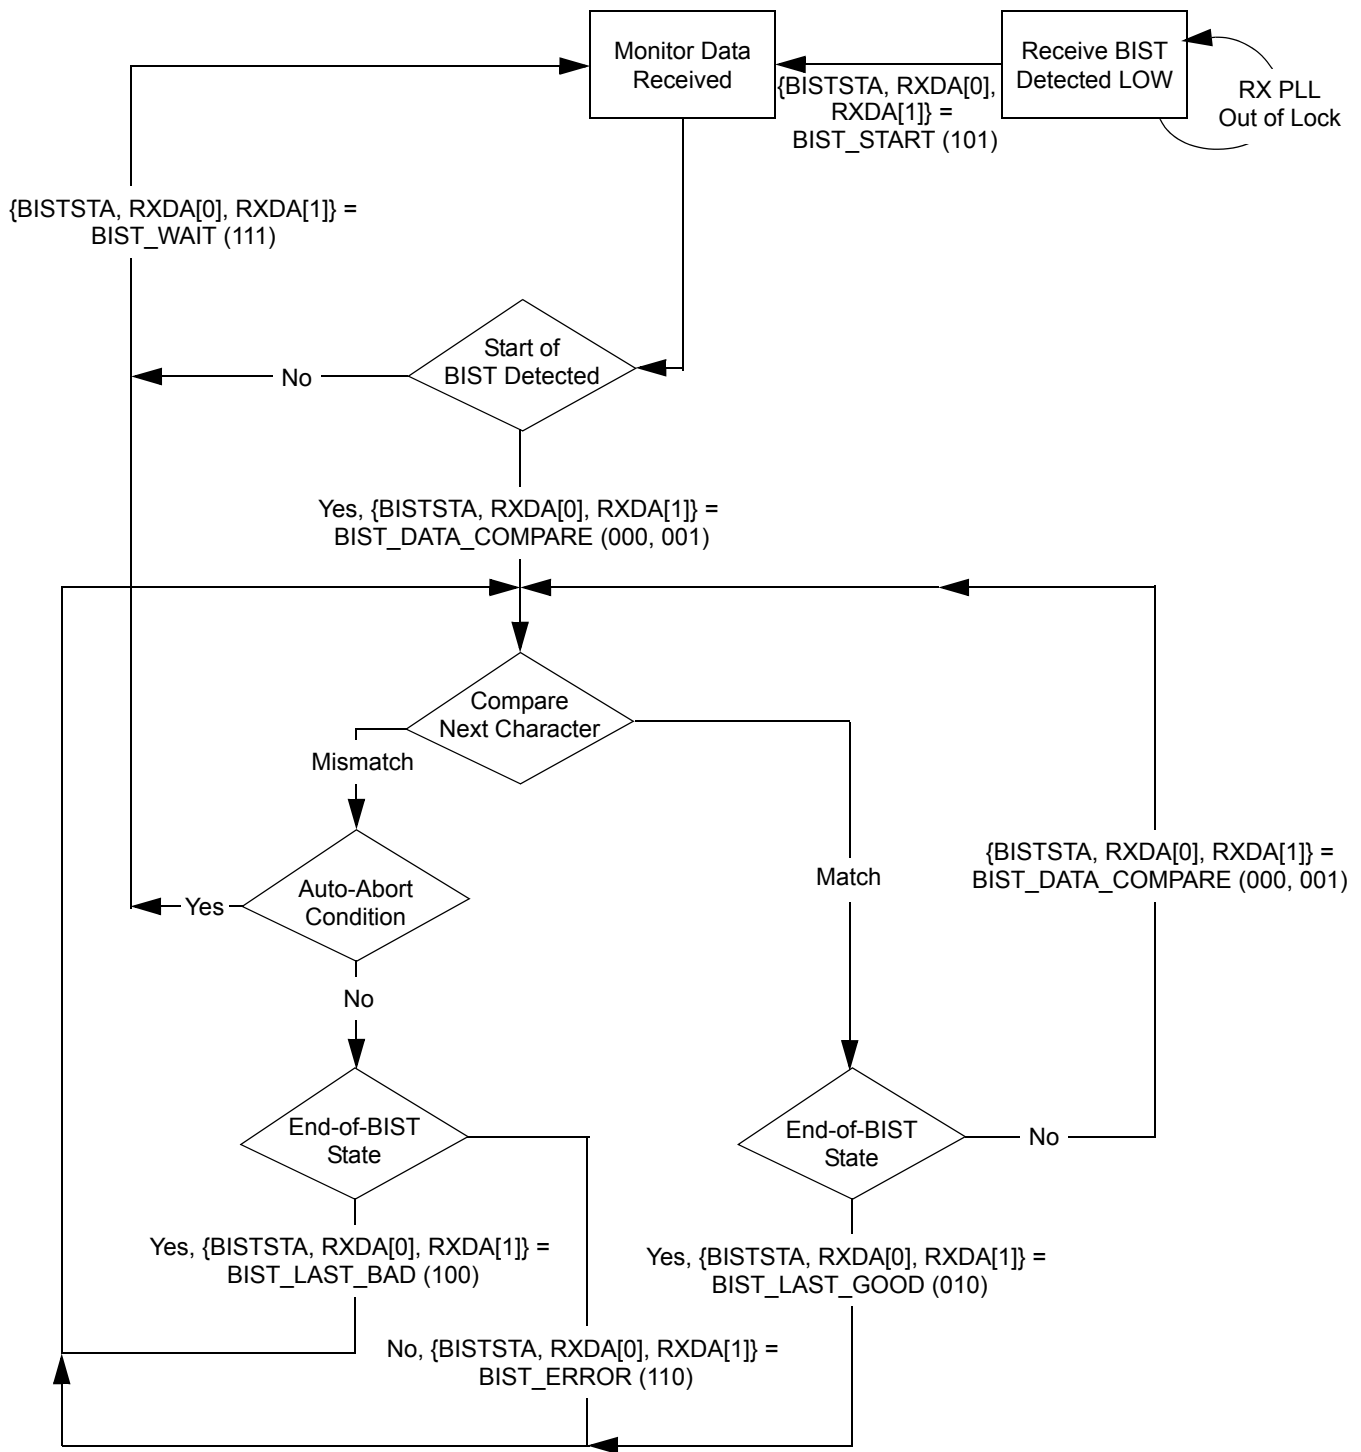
Monitor Data Received

Receive BIST Detected LOW

RX PLL Out of Lock

{BISTSTA, RXDA[0], RXDA[1]} = BIST_START (101)

{BISTSTA, RXDA[0], RXDA[1]} = BIST_WAIT (111)

No

Start of BIST Detected

Yes, {BISTSTA, RXDA[0], RXDA[1]} = BIST_DATA_COMPARE (000, 001)

Compare Next Character

Mismatch

Auto-Abort Condition

Yes

No

Match

{BISTSTA, RXDA[0], RXDA[1]} = BIST_DATA_COMPARE (000, 001)

End-of-BIST State

End-of-BIST State

No

Yes, {BISTSTA, RXDA[0], RXDA[1]} = BIST_LAST_BAD (100)

Yes, {BISTSTA, RXDA[0], RXDA[1]} = BIST_LAST_GOOD (010)

No, {BISTSTA, RXDA[0], RXDA[1]} = BIST_ERROR (110)